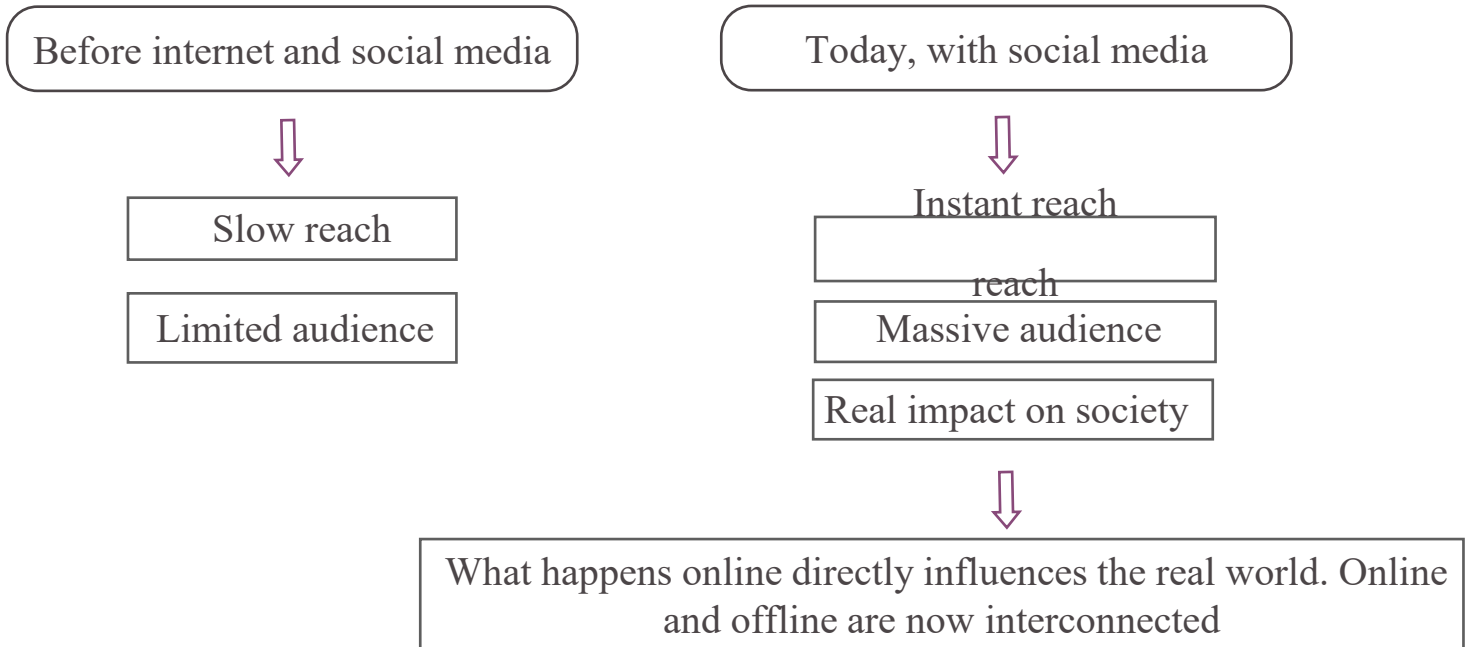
Before internet and social media

Slow reach

Limited audience

Today, with social media

Instant reach

reach

Massive audience

Real impact on society

What happens online directly influences the real world. Online and offline are now interconnected